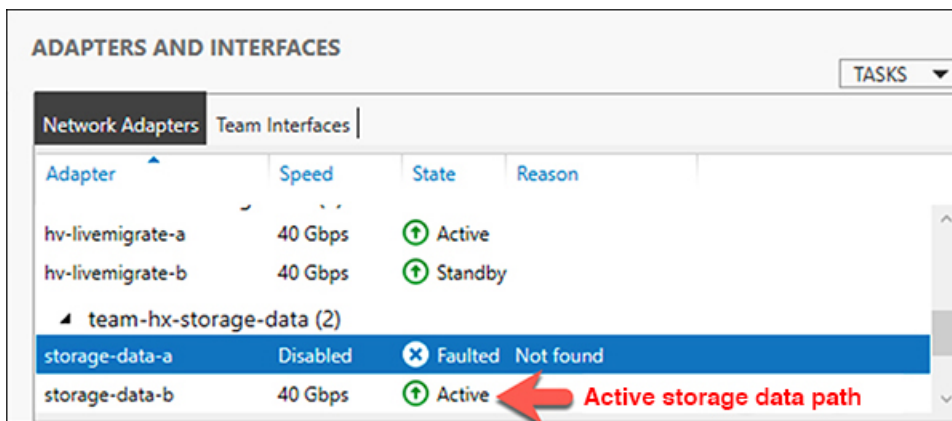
ADAPTERS AND INTERFACES

TASKS

Network Adapters | Team Interfaces

| Adapter | Speed | State | Reason |
|---|---|---|---|
| hv-livemigrate-a | 40 Gbps | Active | |
| hv-livemigrate-b | 40 Gbps | Standby | |
| team-hx-storage-data (2) | | | |
| storage-data-a | Disabled | Faulted | Not found |
| storage-data-b | 40 Gbps | Active | |

Active storage data path